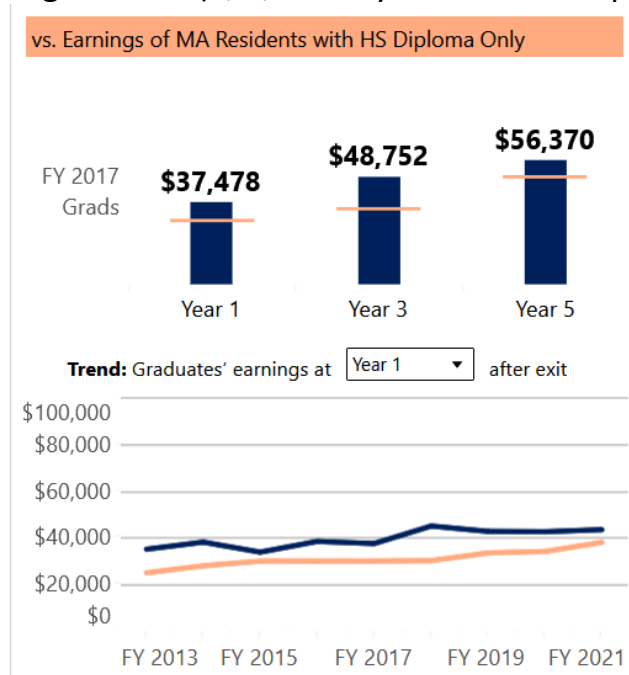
vs. Earnings of MA Residents with HS Diploma Only

FY 2017 Grads

$37,478

$48,752

$56,370

Year 1

Year 3

Year 5

**Trend:** Graduates' earnings at Year 1 ▾ after exit

$100,000
$80,000
$60,000
$40,000
$20,000
$0

FY 2013 FY 2015 FY 2017 FY 2019 FY 2021